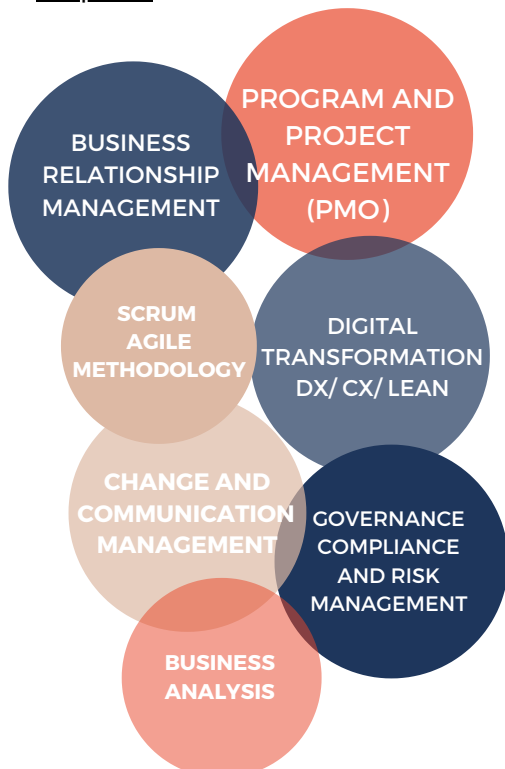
PROGRAM AND PROJECT MANAGEMENT (PMO)

BUSINESS RELATIONSHIP MANAGEMENT

SCRUM AGILE METHODOLOGY

DIGITAL TRANSFORMATION DX/ CX/ LEAN

CHANGE AND COMMUNICATION MANAGEMENT

GOVERNANCE COMPLIANCE AND RISK MANAGEMENT

BUSINESS ANALYSIS